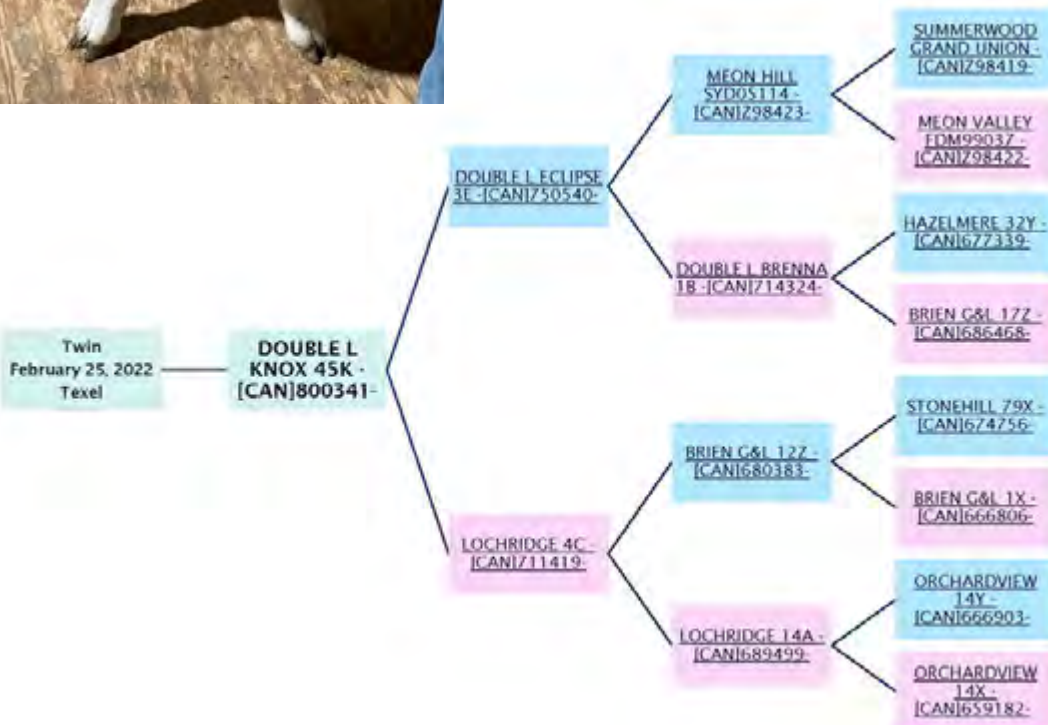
Twin
February 25, 2022
Texel

DOUBLE L KNOX 45K - [CAN]800341-

DOUBLE L ECLIPSE 3E -[CAN]750540-

LOCHRIDGE 4C - [CAN]711419-

MEON HILL SYD05114 - [CAN]Z98423-

DOUBLE L BRENNA 1B -[CAN]714324-

BRIEN G&L 12Z - [CAN]680383-

LOCHRIDGE 14A - [CAN]689499-

SUMMERWOOD GRAND UNION - [CAN]Z98419-

MEON VALLEY FDM99037 - [CAN]Z98422-

HAZELMERE 32Y - [CAN]677339-

BRIEN G&L 17Z - [CAN]686468-

STONEHILL 79X - [CAN]674756-

BRIEN G&L 1X - [CAN]666806-

ORCHARDVIEW 14Y - [CAN]666903-

ORCHARDVIEW 14X - [CAN]659182-